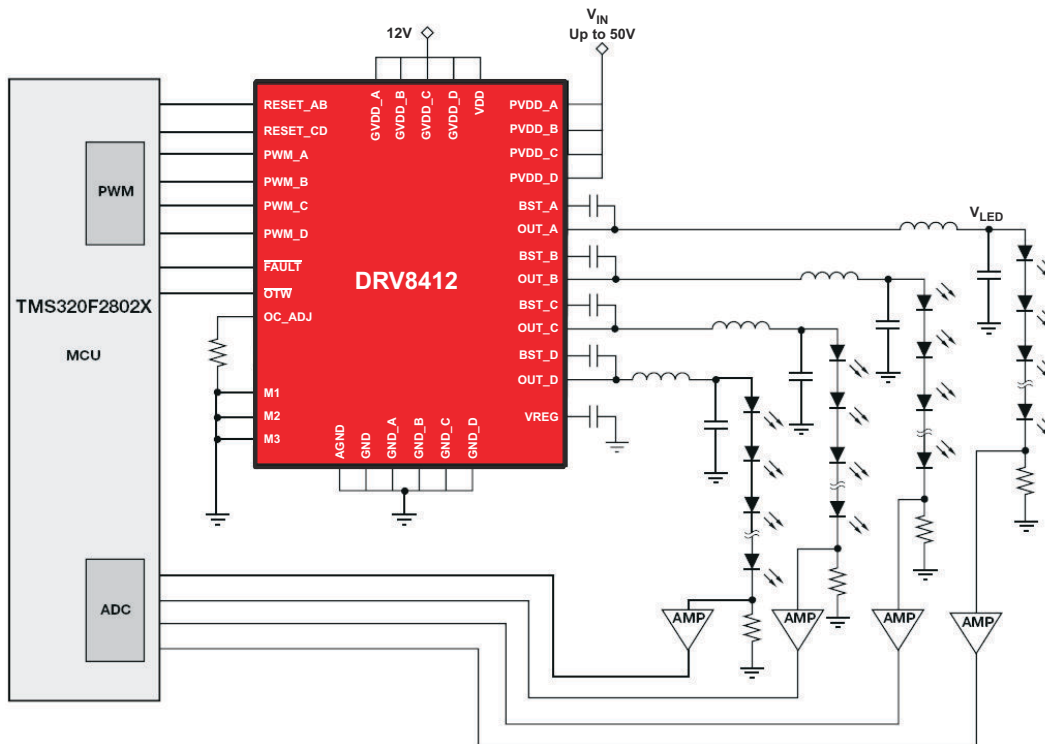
12V

$V_{IN}$
Up to 50V

GVDD_A
GVDD_B
GVDD_C
GVDD_D
VDD

RESET_AB
RESET_CD
PWM_A
PWM_B
PWM_C
PWM_D
$\overline{FAULT}$
$\overline{OTW}$
OC_ADJ
M1
M2
M3

PVDD_A
PVDD_B
PVDD_C
PVDD_D
BST_A
OUT_A
BST_B
OUT_B
BST_C
OUT_C
BST_D
OUT_D
VREG

DRV8412

AGND
GND
GND_A
GND_B
GND_C
GND_D

PWM

TMS320F2802X

MCU

ADC

$V_{LED}$

AMP
AMP
AMP
AMP